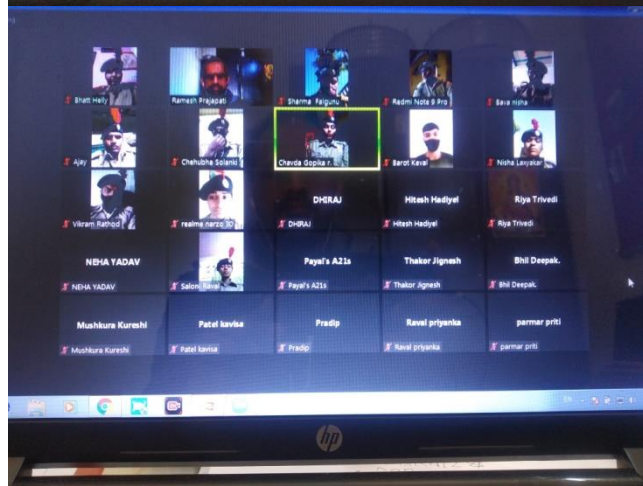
Bhatt Helly
Ramesh Prajapati
Sharma Falguni
Redmi Note 9 Pro
Sava nisha
Ajay
Chehubha Solanki
Chavda Gopika r.
Barot Keval
Nisha Laxyakar
Vikram Rathod
realme narzo 30
DHIRAJ
DHIRAJ
Hitesh Hadiyel
Hitesh Hadiyel
Riya Trivedi
Riya Trivedi
NEHA YADAV
NEHA YADAV
Saloni Raval
Payal's A21s
Payal's A21s
Thakor Jignesh
Thakor Jignesh
Bhil Deepak.
Bhil Deepak.
Mushkura Kureshi
Mushkura Kureshi
Patel kavisa
Patel kavisa
Pradip
Pradip
Raval priyanka
Raval priyanka
parmar priti
parmar priti
hp